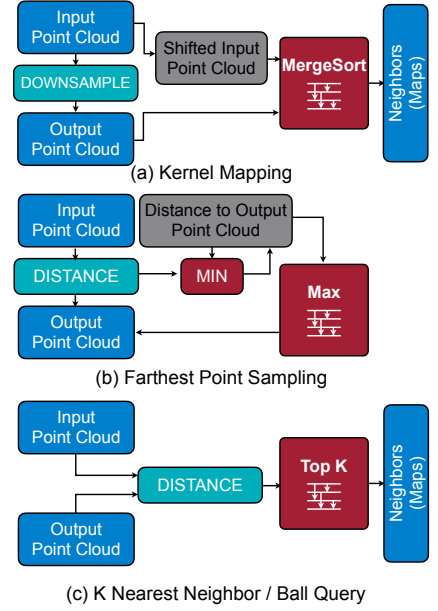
Input Point Cloud

DOWNSAMPLE

Output Point Cloud

Shifted Input Point Cloud

MergeSort

Neighbors (Maps)

(a) Kernel Mapping

Input Point Cloud

Distance to Output Point Cloud

DISTANCE

MIN

Max

Output Point Cloud

(b) Farthest Point Sampling

Input Point Cloud

DISTANCE

Top K

Neighbors (Maps)

Output Point Cloud

(c) K Nearest Neighbor / Ball Query